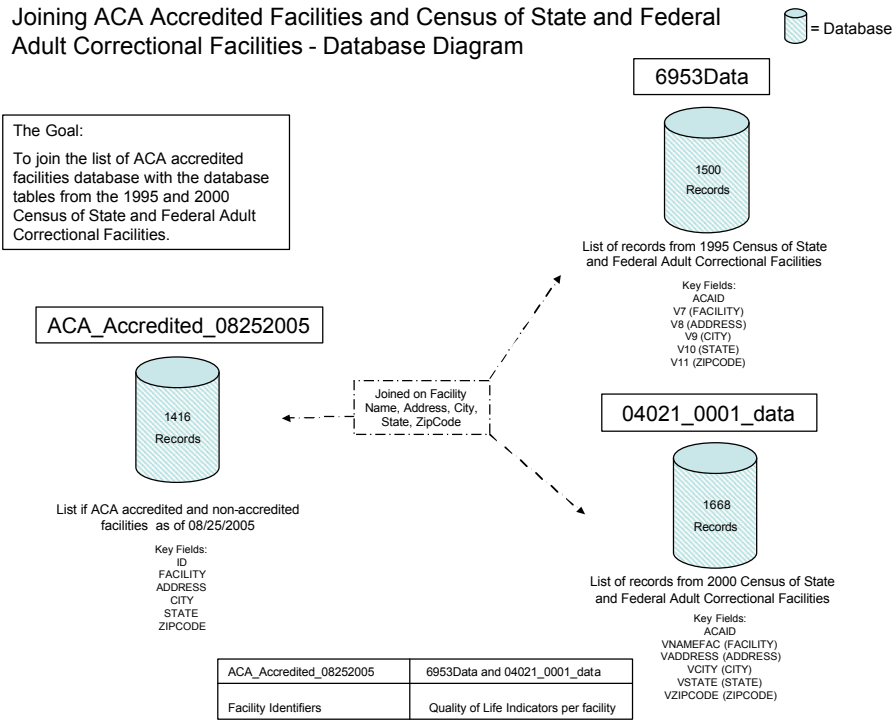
Joining ACA Accredited Facilities and Census of State and Federal Adult Correctional Facilities - Database Diagram

= Database

The Goal:

To join the list of ACA accredited facilities database with the database tables from the 1995 and 2000 Census of State and Federal Adult Correctional Facilities.

6953Data

1500 Records

List of records from 1995 Census of State and Federal Adult Correctional Facilities

Key Fields:
ACAID
V7 (FACILITY)
V8 (ADDRESS)
V9 (CITY)
V10 (STATE)
V11 (ZIPCODE)

ACA_Accredited_08252005

1416 Records

Joined on Facility Name, Address, City, State, ZipCode

04021_0001_data

1668 Records

List if ACA accredited and non-accredited facilities as of 08/25/2005

Key Fields:
ID
FACILITY
ADDRESS
CITY
STATE
ZIPCODE

List of records from 2000 Census of State and Federal Adult Correctional Facilities

Key Fields:
ACAID
VNAMEFAC (FACILITY)
VADDRESS (ADDRESS)
VCITY (CITY)
VSTATE (STATE)
VZIPCODE (ZIPCODE)

| ACA_Accredited_08252005 | 6953Data and 04021_0001_data |
|---|---|
| Facility Identifiers | Quality of Life Indicators per facility |